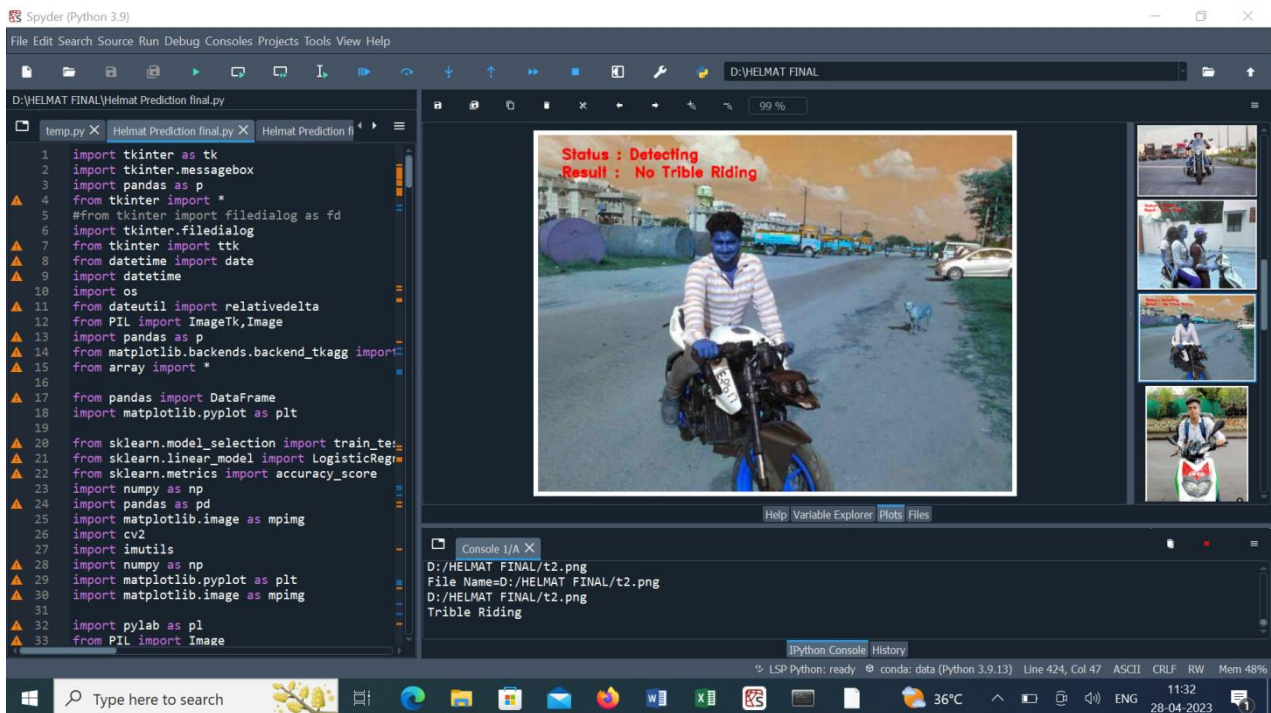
Spyder (Python 3.9)

File Edit Search Source Run Debug Consoles Projects Tools View Help

D:\HELMAT FINAL

D:\HELMAT FINAL\Helmat Prediction final.py

temp.py ✕ Helmat Prediction final.py ✕ Helmat Prediction fi

1 import tkinter as tk
2 import tkinter.messagebox
3 import pandas as p
4 from tkinter import *
5 #from tkinter import filedialog as fd
6 import tkinter.filedialog
7 from tkinter import ttk
8 from datetime import date
9 import datetime
10 import os
11 from dateutil import relativedelta
12 from PIL import ImageTk,Image
13 import pandas as p
14 from matplotlib.backends.backend_tkagg import
15 from array import *
16
17 from pandas import DataFrame
18 import matplotlib.pyplot as plt
19
20 from sklearn.model_selection import train_tes
21 from sklearn.linear_model import LogisticRegr
22 from sklearn.metrics import accuracy_score
23 import numpy as np
24 import pandas as pd
25 import matplotlib.image as mpimg
26 import cv2
27 import imutils
28 import numpy as np
29 import matplotlib.pyplot as plt
30 import matplotlib.image as mpimg
31
32 import pylab as pl
33 from PIL import Image

99 %

Status : Detecting
Result : No Trible Riding

Help Variable Explorer Plots Files

Console 1/A ✕

D:/HELMAT FINAL/t2.png
File Name=D:/HELMAT FINAL/t2.png
D:/HELMAT FINAL/t2.png
Trible Riding

IPython Console History

LSP Python: ready conda: data (Python 3.9.13) Line 424, Col 47 ASCII CRLF RW Mem 48%

Type here to search 36°C ENG 11:32 28-04-2023